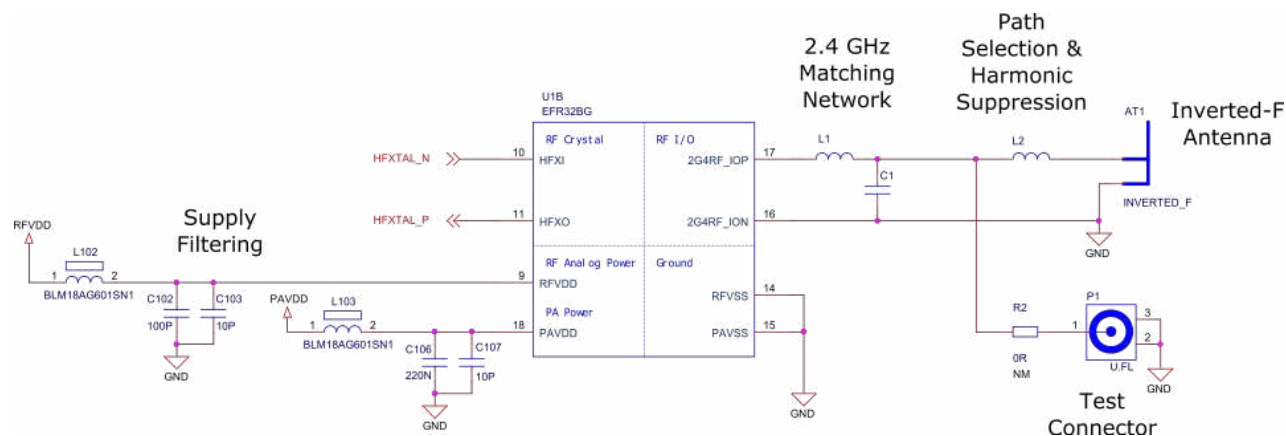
2.4 GHz Matching Network

Path Selection & Harmonic Suppression

Inverted-F Antenna

AT1

U1B
EFR32BG

RF Crystal
RF I/O

HFXTAL_N
10
HFXI
2G4RF_IOP
17
L1
C1
L2

HFXTAL_P
11
HFXO
2G4RF_ION
16

INVERTED_F
GND

RFVDD
L102
1
2
BLM18AG601SN1

Supply Filtering

C102
100P
C103
10P
GND

RF Analog Power
Ground
9
RFVDD
RFVSS
14

PAVDD
L103
1
2
BLM18AG601SN1

PA Power
18
PAVDD
PAVSS
15

C106
220N
C107
10P
GND

GND

R2
0R
NM
1

P1
3
2
U.FL
GND

Test Connector